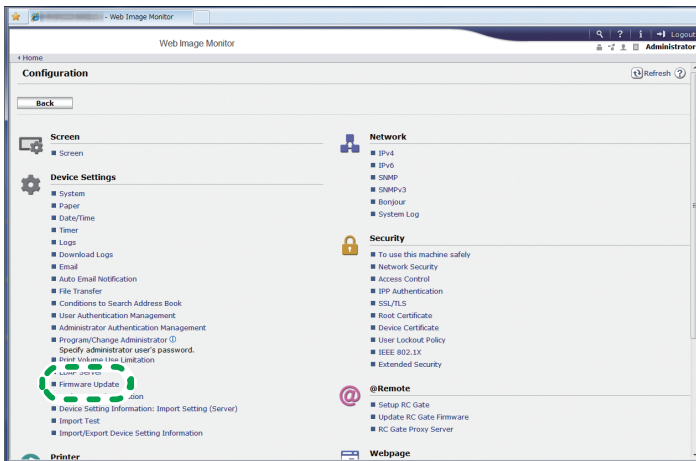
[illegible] - Web Image Monitor

Web Image Monitor

Logout

Administrator

Home

Configuration

Refresh

Back

Screen

Screen

Device Settings

System

Paper

Date/Time

Timer

Logs

Download Logs

Email

Auto Email Notification

File Transfer

Conditions to Search Address Book

User Authentication Management

Administrator Authentication Management

Program/Change Administrator

Specify administrator user's password.

Print Volume Use Limitation

LDAP Server

Firmware Update

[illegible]ation

Device Setting Information: Import Setting (Server)

Import Test

Import/Export Device Setting Information

Printer

Network

IPv4

IPv6

SNMP

SNMPv3

Bonjour

System Log

Security

To use this machine safely

Network Security

Access Control

IPP Authentication

SSL/TLS

Root Certificate

Device Certificate

User Lockout Policy

IEEE 802.1X

Extended Security

@Remote

Setup RC Gate

Update RC Gate Firmware

RC Gate Proxy Server

Webpage